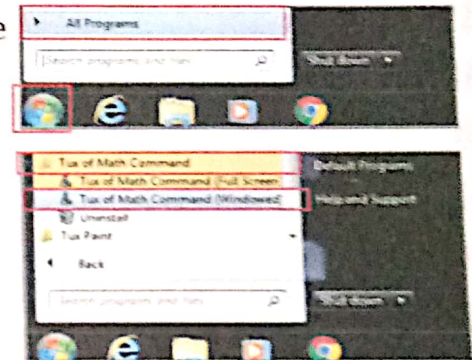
All Programs

Search programs and files

Shut down

Tux of Math Command

Tux of Math Command (Full Screen)

Tux of Math Command (Windowed)

Uninstall

Tux Paint

Back

Search programs and files

Default Programs

Help and Support

Shut down